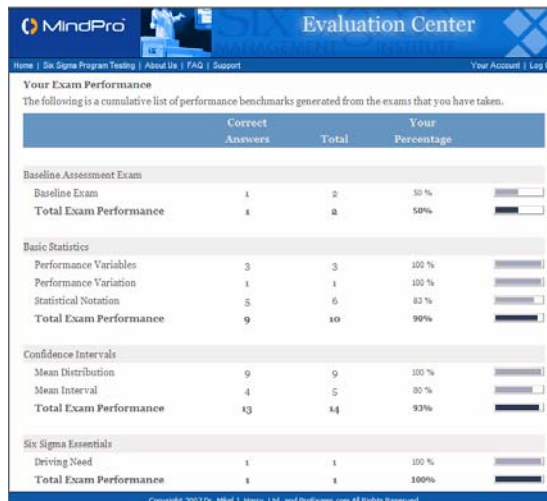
MindPro Evaluation Center SIX MANAGEMENT INSTITUTE

Home | Six Sigma Program Testing | About Us | FAQ | Support Your Account | Log

Your Exam Performance
The following is a cumulative list of performance benchmarks generated from the exams that you have taken.

| | Correct Answers | Total | Your Percentage |
|---|---|---|---|
| Baseline Assessment Exam | | | |
| Baseline Exam | 1 | 2 | 50 % |
| Total Exam Performance | 1 | 2 | 50% |
| Basic Statistics | | | |
| Performance Variables | 3 | 3 | 100 % |
| Performance Variation | 1 | 1 | 100 % |
| Statistical Notation | 5 | 6 | 83 % |
| Total Exam Performance | 9 | 10 | 90% |
| Confidence Intervals | | | |
| Mean Distribution | 9 | 9 | 100 % |
| Mean Interval | 4 | 5 | 80 % |
| Total Exam Performance | 13 | 14 | 93% |
| Six Sigma Essentials | | | |
| Driving Need | 1 | 1 | 100 % |
| Total Exam Performance | 1 | 1 | 100% |

Copyright 2007 Dr. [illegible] Ltd. and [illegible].com All Rights Reserved